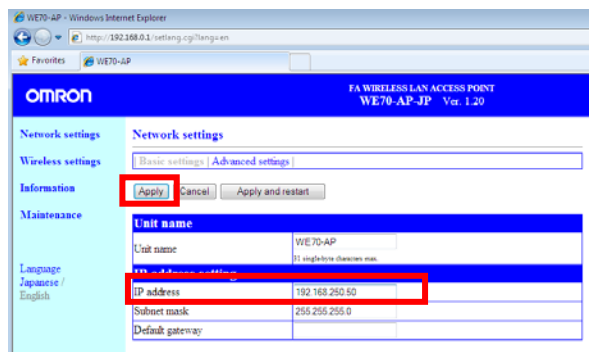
WE70-AP - Windows Internet Explorer

http://192.168.0.1/setlang.cgi?lang=en

Favorites | WE70-AP

OMRON

FA WIRELESS LAN ACCESS POINT
WE70-AP-JP Ver. 1.20

Network settings
Wireless settings
Information
Maintenance

Language
Japanese /
English

Network settings

| Basic settings | Advanced settings |

Apply | Cancel | Apply and restart

Unit name

| Unit name | WE70-AP<br>31 single-byte characters max. |
|---|---|

IP address setting

| IP address | 192.168.250.50 |
|---|---|
| Subnet mask | 255.255.255.0 |
| Default gateway | |